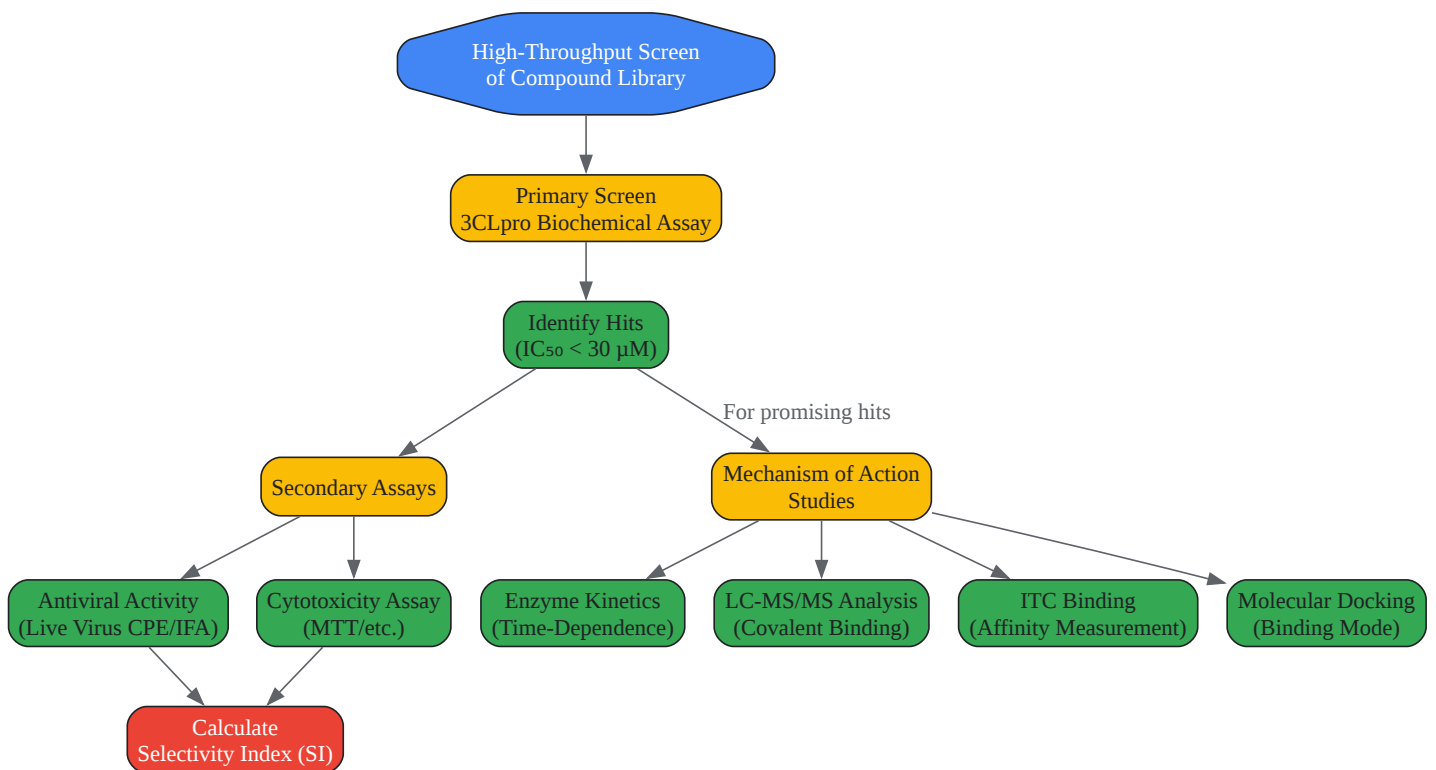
High-Throughput Screen
of Compound Library

Primary Screen
3CLpro Biochemical Assay

Identify Hits
($IC_{50}$ < 30 μM)

For promising hits

Secondary Assays

Mechanism of Action
Studies

Antiviral Activity
(Live Virus CPE/IFA)

Cytotoxicity Assay
(MTT/etc.)

Enzyme Kinetics
(Time-Dependence)

LC-MS/MS Analysis
(Covalent Binding)

ITC Binding
(Affinity Measurement)

Molecular Docking
(Binding Mode)

Calculate
Selectivity Index (SI)